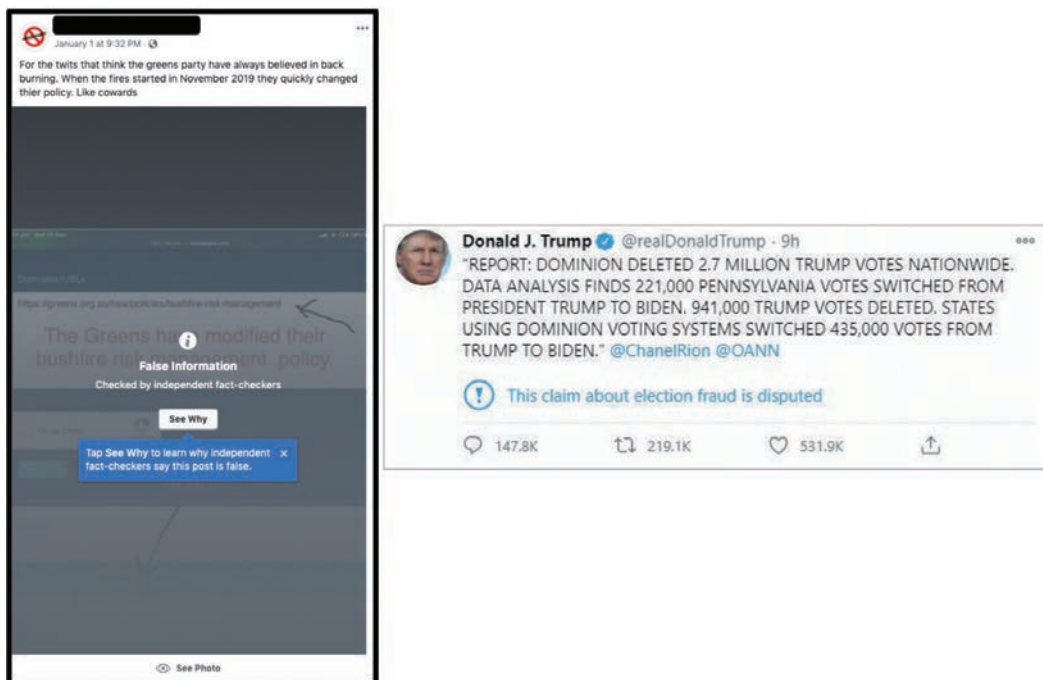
January 1 at 9:32 PM · 

For the twits that think the greens party have always believed in back burning. When the fires started in November 2019 they quickly changed thier policy. Like cowards

https://greens.org.au/wa/policies/bushfire-risk-management

The Greens ha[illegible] modified their bushfire ris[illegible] policy.

False Information

Checked by independent fact-checkers

See Why

Tap See Why to learn why independent fact-checkers say this post is false.

See Photo

Donald J. Trump @realDonaldTrump · 9h

"REPORT: DOMINION DELETED 2.7 MILLION TRUMP VOTES NATIONWIDE. DATA ANALYSIS FINDS 221,000 PENNSYLVANIA VOTES SWITCHED FROM PRESIDENT TRUMP TO BIDEN. 941,000 TRUMP VOTES DELETED. STATES USING DOMINION VOTING SYSTEMS SWITCHED 435,000 VOTES FROM TRUMP TO BIDEN." @ChanelRion @OANN

This claim about election fraud is disputed

147.8K 219.1K 531.9K